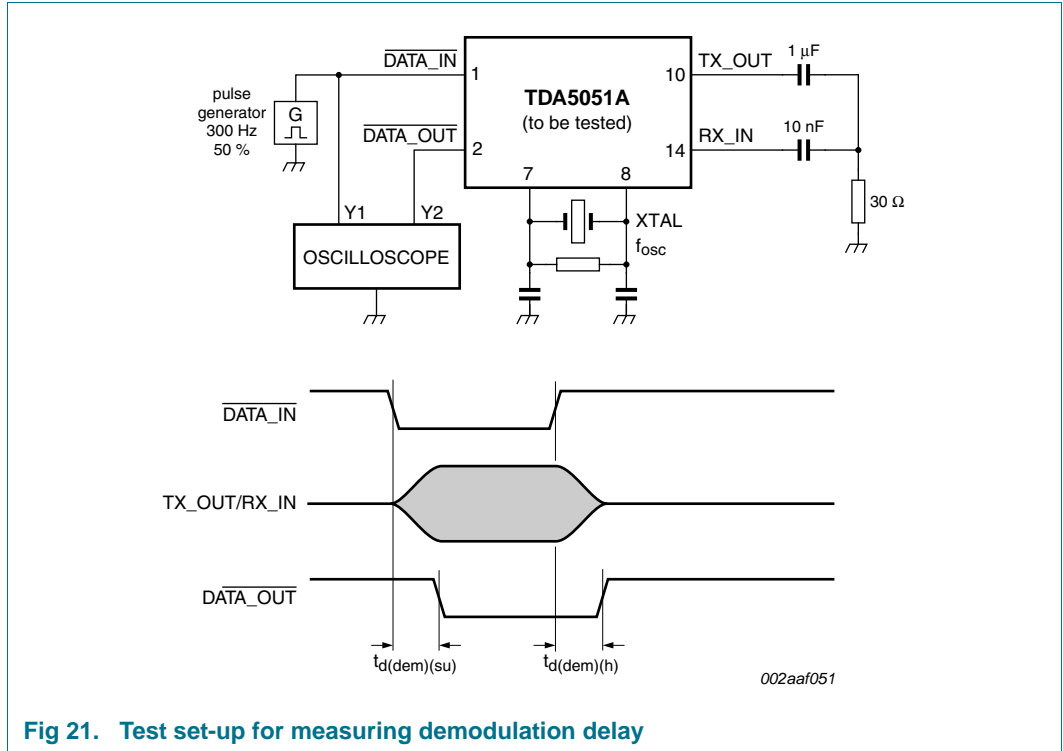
pulse generator 300 Hz 50 %

G

$\overline{\text{DATA\_IN}}$ 1

$\overline{\text{DATA\_OUT}}$ 2

TDA5051A
(to be tested)

7 8

10 TX_OUT

14 RX_IN

1 μF

10 nF

30 Ω

XTAL
$f_{osc}$

Y1 Y2

OSCILLOSCOPE

$\overline{\text{DATA\_IN}}$

TX_OUT/RX_IN

$\text{DATA\_}\overline{\text{OUT}}$

$t_{d(dem)(su)}$

$t_{d(dem)(h)}$

002aaf051

Fig 21. Test set-up for measuring demodulation delay